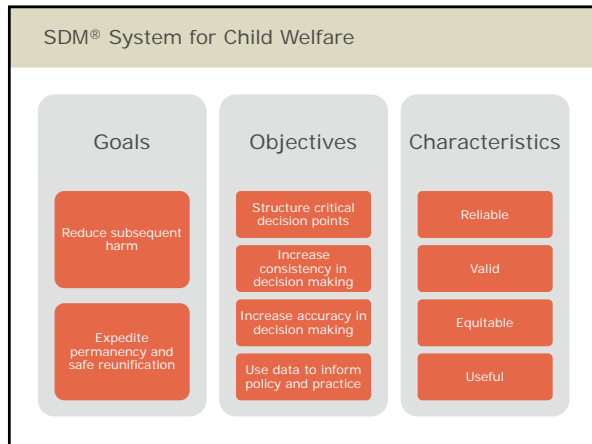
SDM® System for Child Welfare

Goals

Reduce subsequent harm

Expedite permanency and safe reunification

Objectives

Structure critical decision points

Increase consistency in decision making

Increase accuracy in decision making

Use data to inform policy and practice

Characteristics

Reliable

Valid

Equitable

Useful